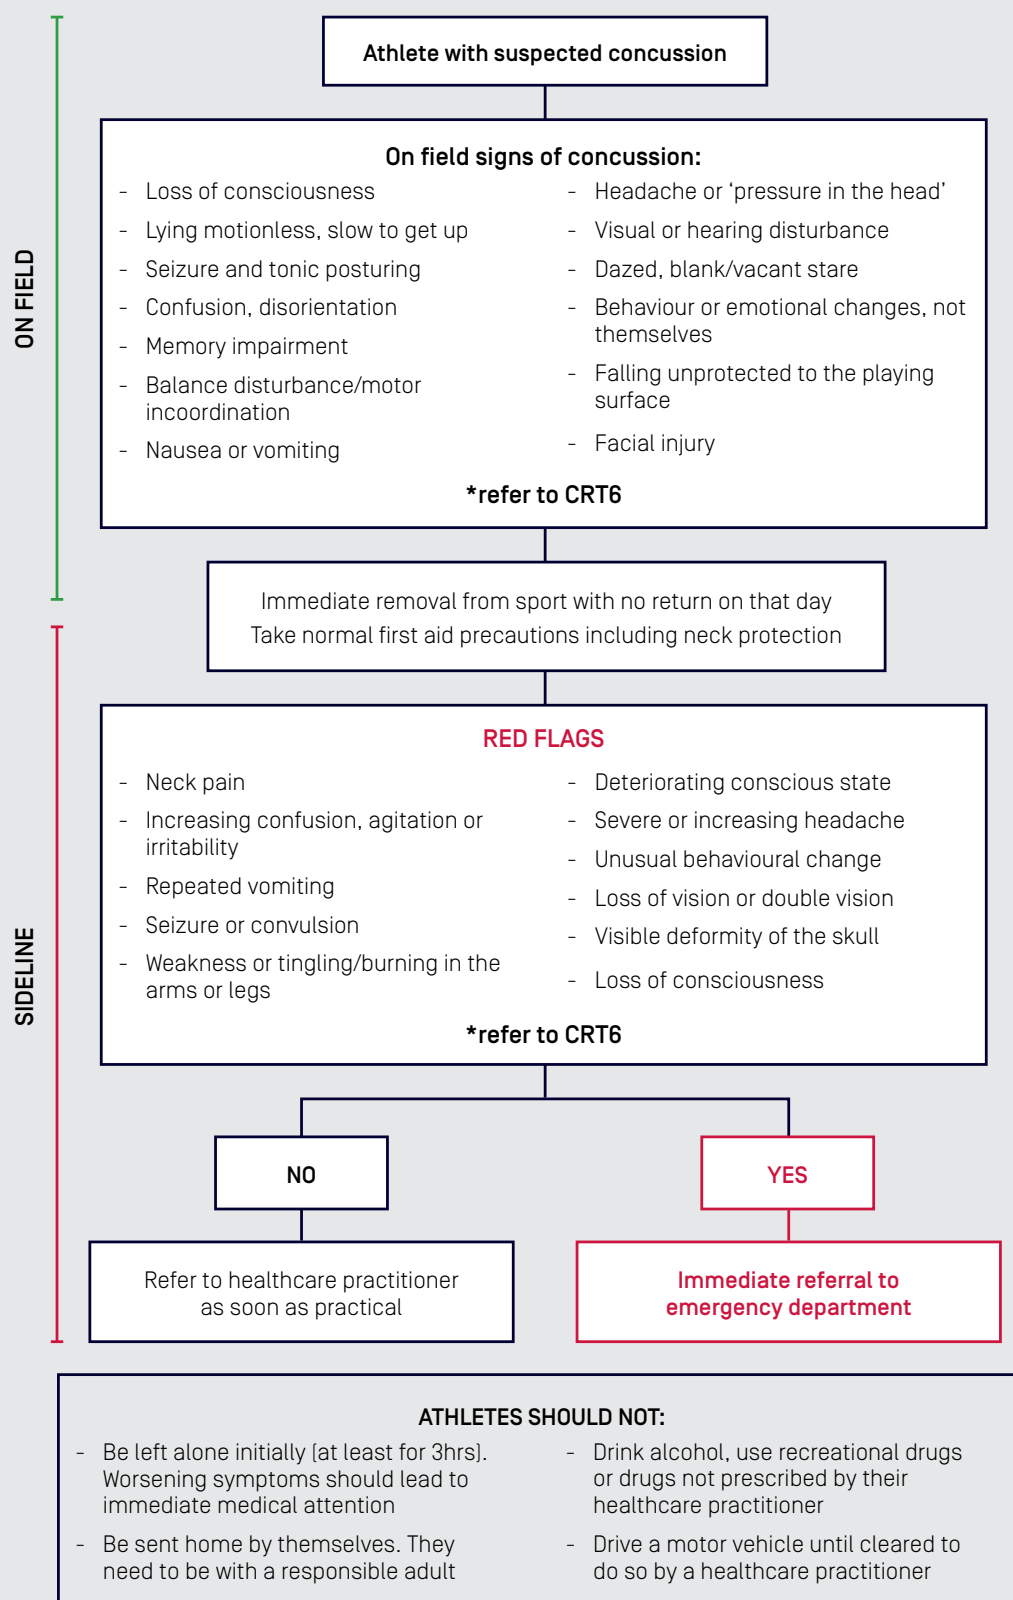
ON FIELD

Athlete with suspected concussion

On field signs of concussion:

- Loss of consciousness
- Lying motionless, slow to get up
- Seizure and tonic posturing
- Confusion, disorientation
- Memory impairment
- Balance disturbance/motor incoordination
- Nausea or vomiting

- Headache or 'pressure in the head'
- Visual or hearing disturbance
- Dazed, blank/vacant stare
- Behaviour or emotional changes, not themselves
- Falling unprotected to the playing surface
- Facial injury

*refer to CRT6

Immediate removal from sport with no return on that day
Take normal first aid precautions including neck protection

SIDELINE

RED FLAGS

- Neck pain
- Increasing confusion, agitation or irritability
- Repeated vomiting
- Seizure or convulsion
- Weakness or tingling/burning in the arms or legs

- Deteriorating conscious state
- Severe or increasing headache
- Unusual behavioural change
- Loss of vision or double vision
- Visible deformity of the skull
- Loss of consciousness

*refer to CRT6

NO

YES

Refer to healthcare practitioner as soon as practical

Immediate referral to emergency department

ATHLETES SHOULD NOT:

- Be left alone initially (at least for 3hrs). Worsening symptoms should lead to immediate medical attention
- Be sent home by themselves. They need to be with a responsible adult

- Drink alcohol, use recreational drugs or drugs not prescribed by their healthcare practitioner
- Drive a motor vehicle until cleared to do so by a healthcare practitioner